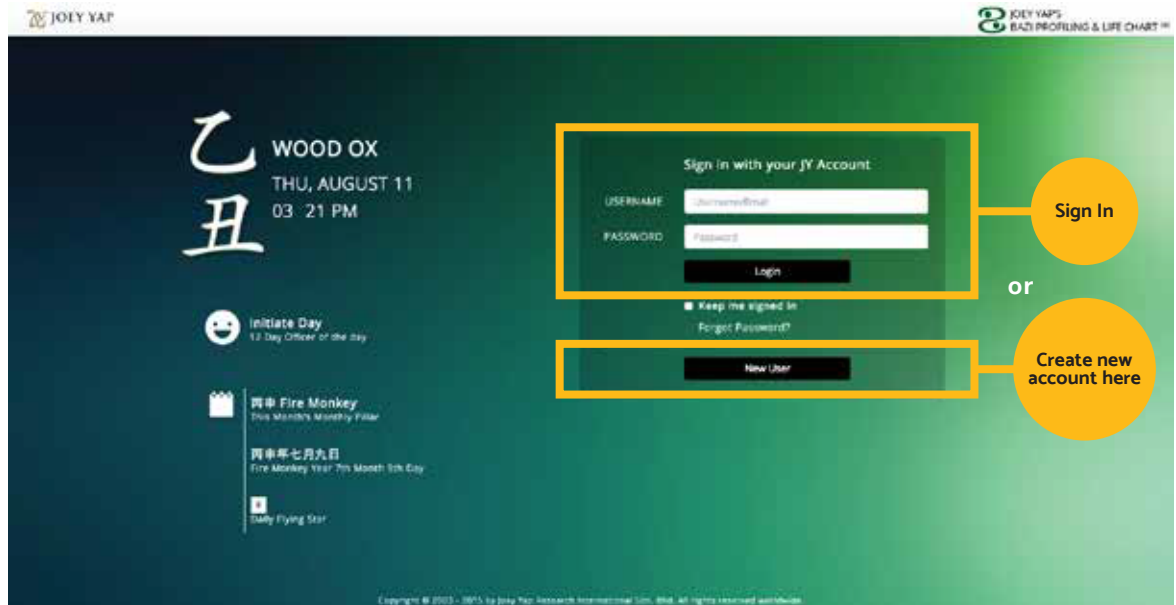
JOEY YAP

JOEY YAP'S BAZI PROFILING & LIFE CHART

乙丑

WOOD OX
THU, AUGUST 11
03 21 PM

Initiate Day
12 Day Officer of the day

丙申 Fire Monkey
This Month's Monthly Pillar

丙申年七月九日
Fire Monkey Year 7th Month 9th Day

Daily Flying Star

Sign in with your JY Account

USERNAME Username/Email

PASSWORD Password

Login

Keep me signed in

Forgot Password?

New User

Sign In

or

Create new account here

Copyright © 2003 - 2015 by Joey Yap Research International Sdn. Bhd. All rights reserved worldwide.